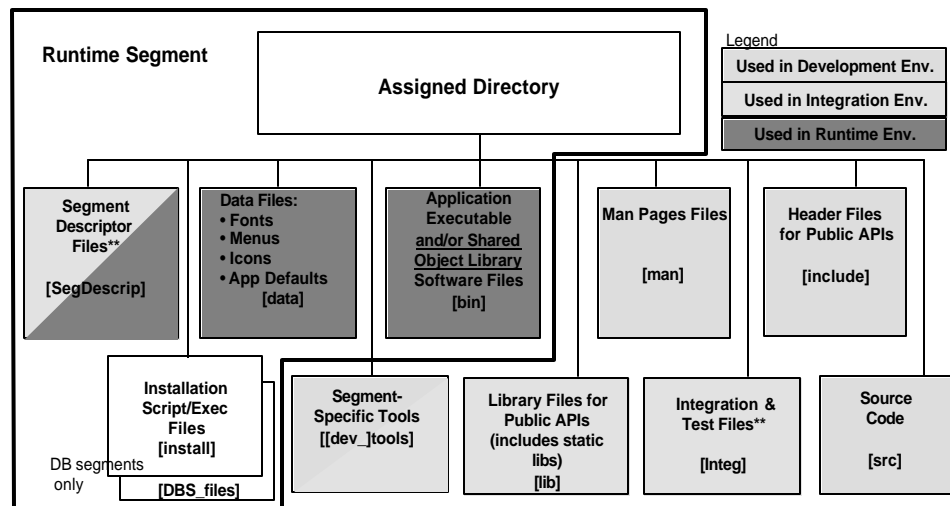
Runtime Segment

Assigned Directory

Legend
Used in Development Env.
Used in Integration Env.
Used in Runtime Env.

Segment Descriptor Files**

[SegDescrip]

Data Files:
• Fonts
• Menus
• Icons
• App Defaults
[data]

Application Executable and/or Shared Object Library Software Files
[bin]

Man Pages Files

[man]

Header Files for Public APIs

[include]

Installation Script/Exec Files
[install]

DB segments only

[DBS_files]

Segment-Specific Tools
[[dev_]tools]

Library Files for Public APIs (includes static libs)
[lib]

Integration & Test Files**

[Integ]

Source Code

[src]